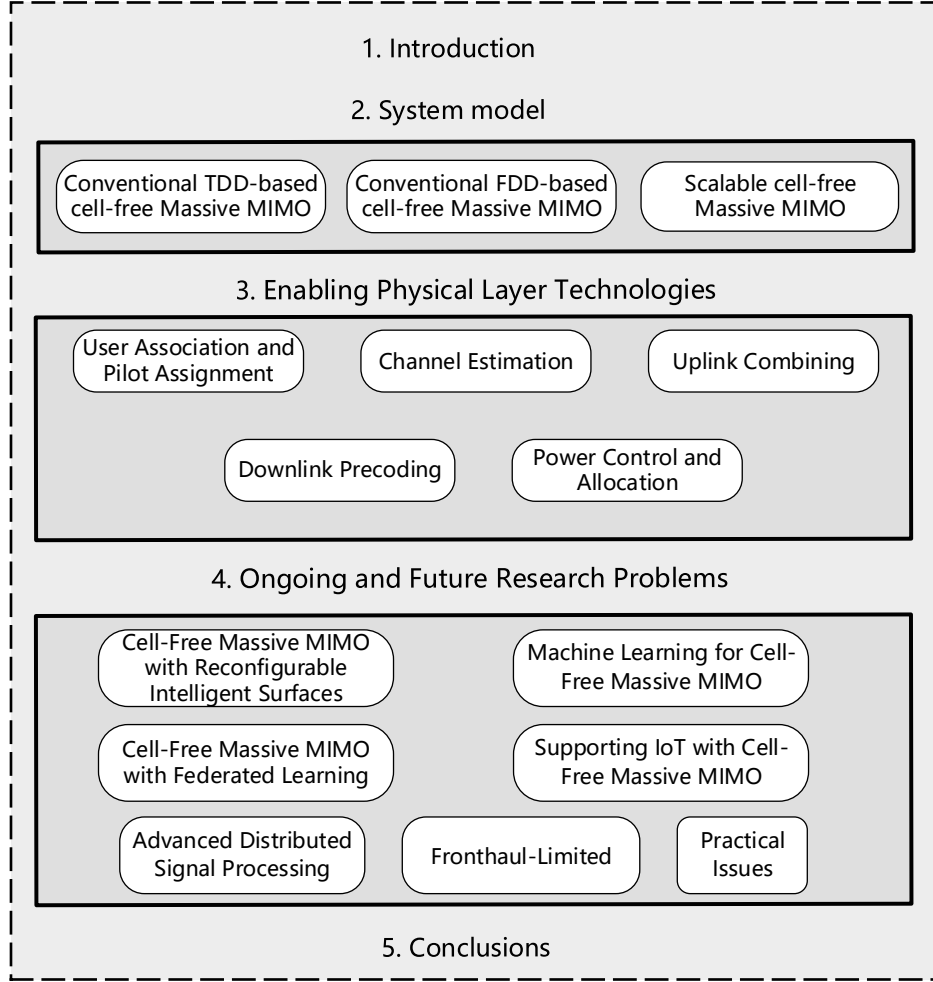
1. Introduction

2. System model

Conventional TDD-based cell-free Massive MIMO

Conventional FDD-based cell-free Massive MIMO

Scalable cell-free Massive MIMO

3. Enabling Physical Layer Technologies

User Association and Pilot Assignment

Channel Estimation

Uplink Combining

Downlink Precoding

Power Control and Allocation

4. Ongoing and Future Research Problems

Cell-Free Massive MIMO with Reconfigurable Intelligent Surfaces

Machine Learning for Cell-Free Massive MIMO

Cell-Free Massive MIMO with Federated Learning

Supporting IoT with Cell-Free Massive MIMO

Advanced Distributed Signal Processing

Fronthaul-Limited

Practical Issues

5. Conclusions